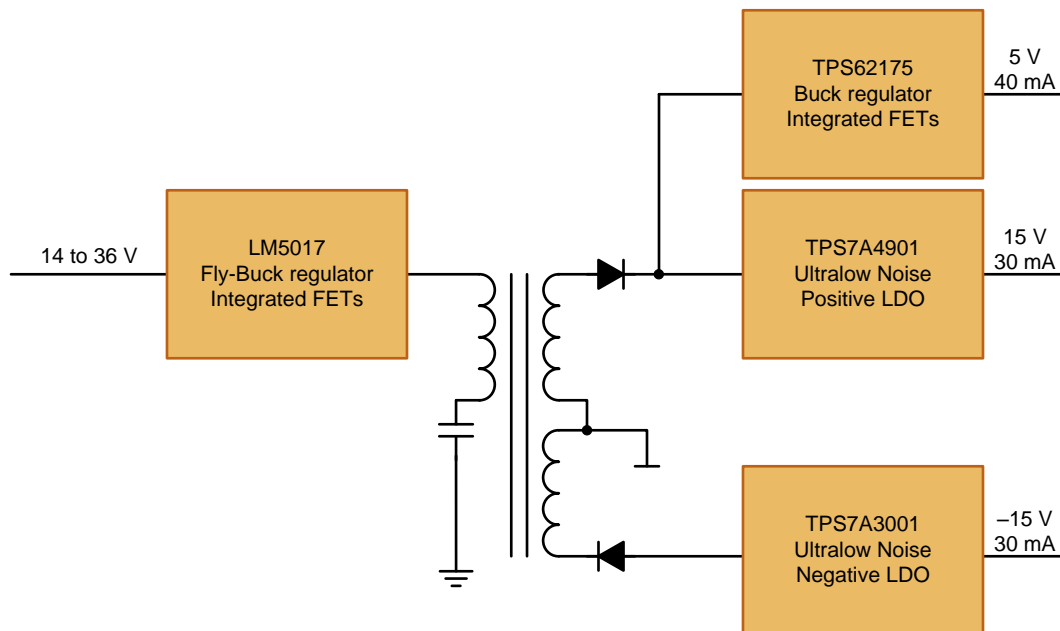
14 to 36 V

LM5017
Fly-Buck regulator
Integrated FETs

TPS62175
Buck regulator
Integrated FETs

5 V
40 mA

TPS7A4901
Ultralow Noise
Positive LDO

15 V
30 mA

TPS7A3001
Ultralow Noise
Negative LDO

–15 V
30 mA